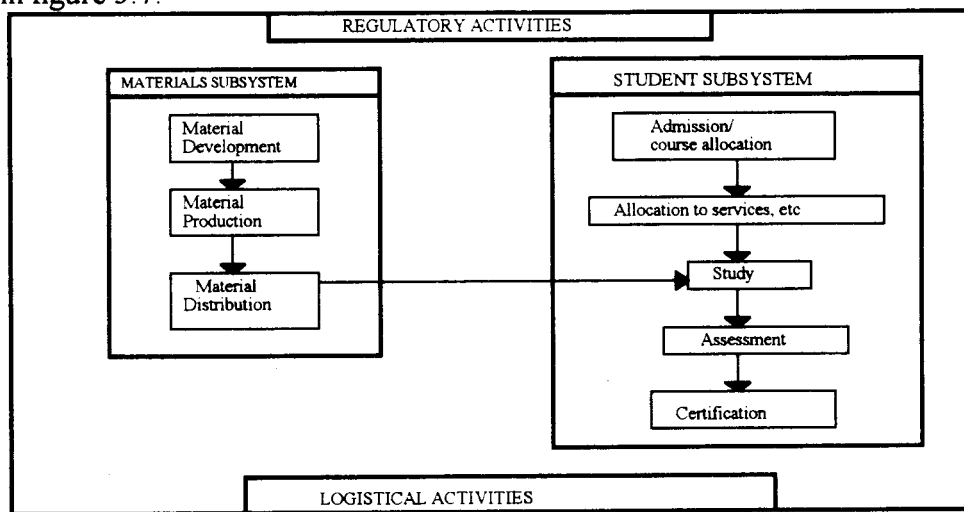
in figure 3.7.

REGULATORY ACTIVITIES

MATERIALS SUBSYSTEM

Material Development

Material Production

Material Distribution

STUDENT SUBSYSTEM

Admission/ course allocation

Allocation to services, etc

Study

Assessment

Certification

LOGISTICAL ACTIVITIES